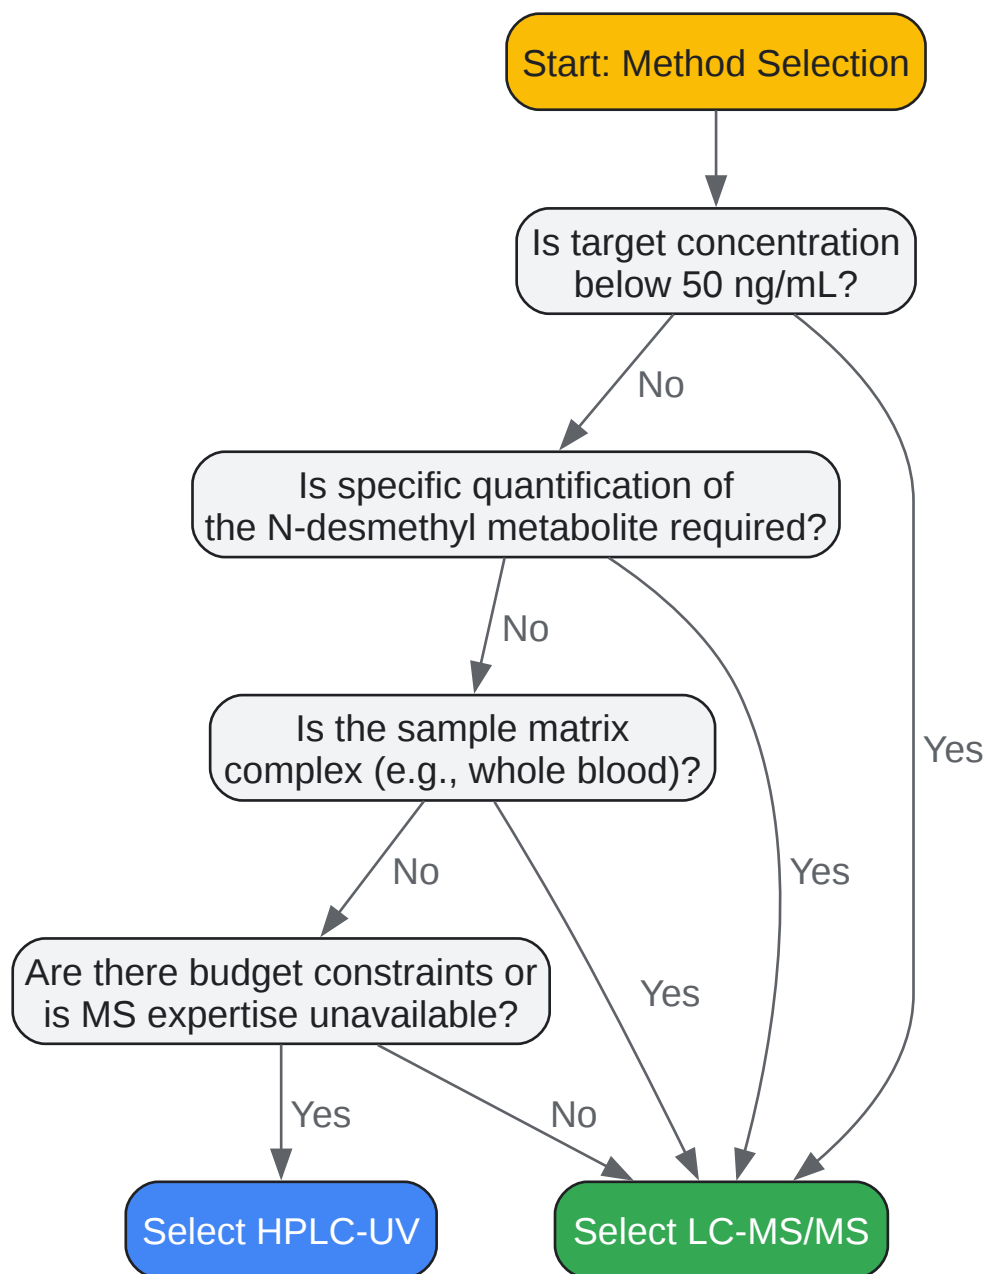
Start: Method Selection

Is target concentration below 50 ng/mL?

No

Yes

Is specific quantification of the N-desmethyl metabolite required?

No

Yes

Is the sample matrix complex (e.g., whole blood)?

No

Yes

Are there budget constraints or is MS expertise unavailable?

Yes

No

Select HPLC-UV

Select LC-MS/MS